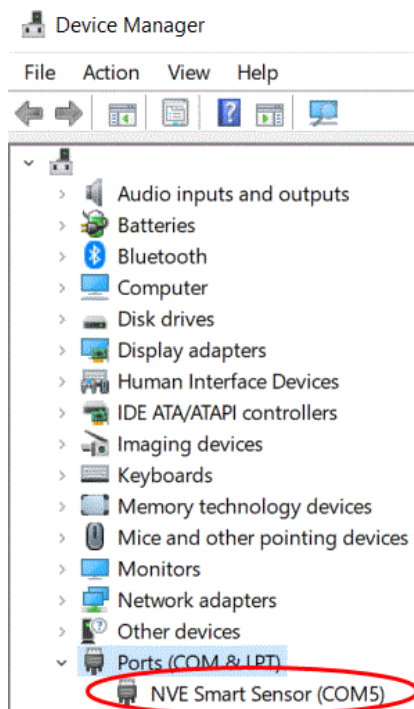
Device Manager

File Action View Help

Audio inputs and outputs
Batteries
Bluetooth
Computer
Disk drives
Display adapters
Human Interface Devices
IDE ATA/ATAPI controllers
Imaging devices
Keyboards
Memory technology devices
Mice and other pointing devices
Monitors
Network adapters
Other devices
Ports (COM & LPT)
NVE Smart Sensor (COM5)